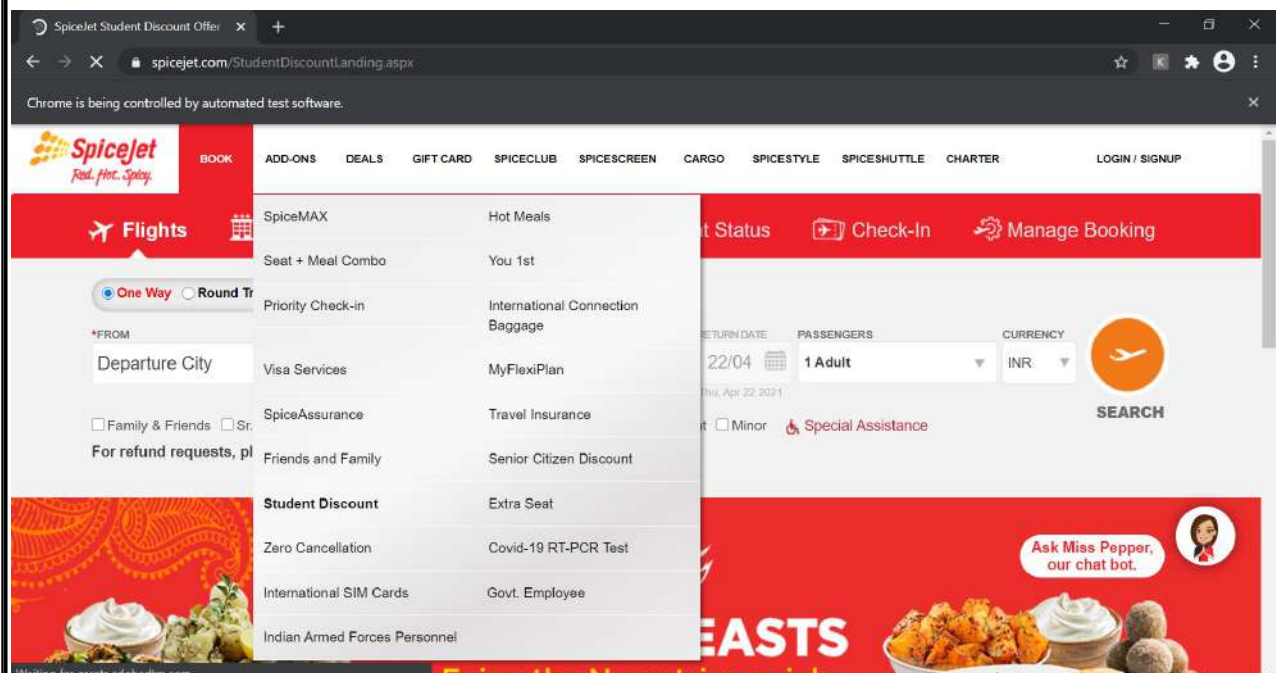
SpiceJet Student Discount Offer ×

spicejet.com/StudentDiscountLanding.aspx

Chrome is being controlled by automated test software.

SpiceJet Red. Hot. Spicy.

BOOK ADD-ONS DEALS GIFT CARD SPICECLUB SPICESCREEN CARGO SPICESTYLE SPICESHUTTLE CHARTER LOGIN / SIGNUP

Flights

t Status

Check-In

Manage Booking

| | |
|---|---|
| SpiceMAX | Hot Meals |
| Seat + Meal Combo | You 1st |
| Priority Check-in | International Connection Baggage |
| Visa Services | MyFlexiPlan |
| SpiceAssurance | Travel Insurance |
| Friends and Family | Senior Citizen Discount |
| Student Discount | Extra Seat |
| Zero Cancellation | Covid-19 RT-PCR Test |
| International SIM Cards | Govt. Employee |
| Indian Armed Forces Personnel | |

One Way Round Tr

*FROM

Departure City

RETURN DATE

22/04

Thu, Apr 22 2021

PASSENGERS

1 Adult

CURRENCY

INR

SEARCH

Family & Friends Sr.

t Minor

Special Assistance

For refund requests, pl

Ask Miss Pepper, our chat bot.

EASTS

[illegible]